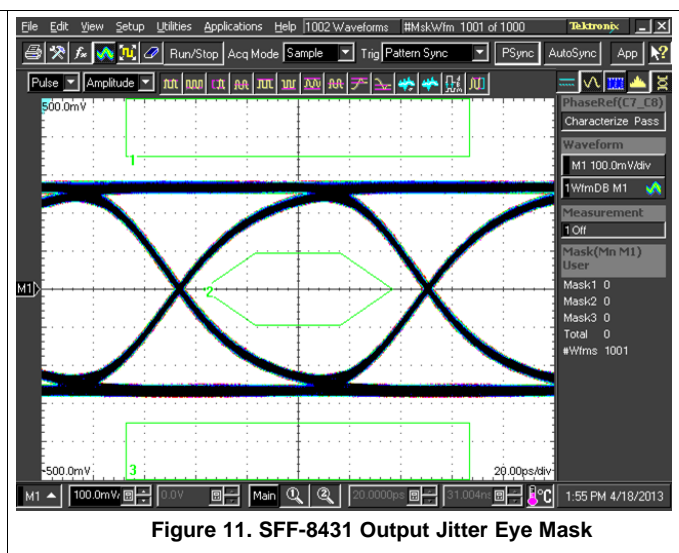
File Edit View Setup Utilities Applications Help 1002 Waveforms #MskWfm 1001 of 1000 Tektronix

Run/Stop Acq Mode Sample Trig Pattern Sync PSync AutoSync App

Pulse Amplitude

500.0mV

1

2

3

M1

-500.0mV

20.00ps/div

PhaseRef(C7_C8)

Characterize Pass

Waveform

M1 100.0mV/div

1WfmDB M1

Measurement

1Off

Mask(Mn M1) User

Mask1 0

Mask2 0

Mask3 0

Total 0

#Wfms 1001

M1 100.0mV 0.0V Main 20.0000ps 31.004ns °C 1:55 PM 4/18/2013

Figure 11. SFF-8431 Output Jitter Eye Mask